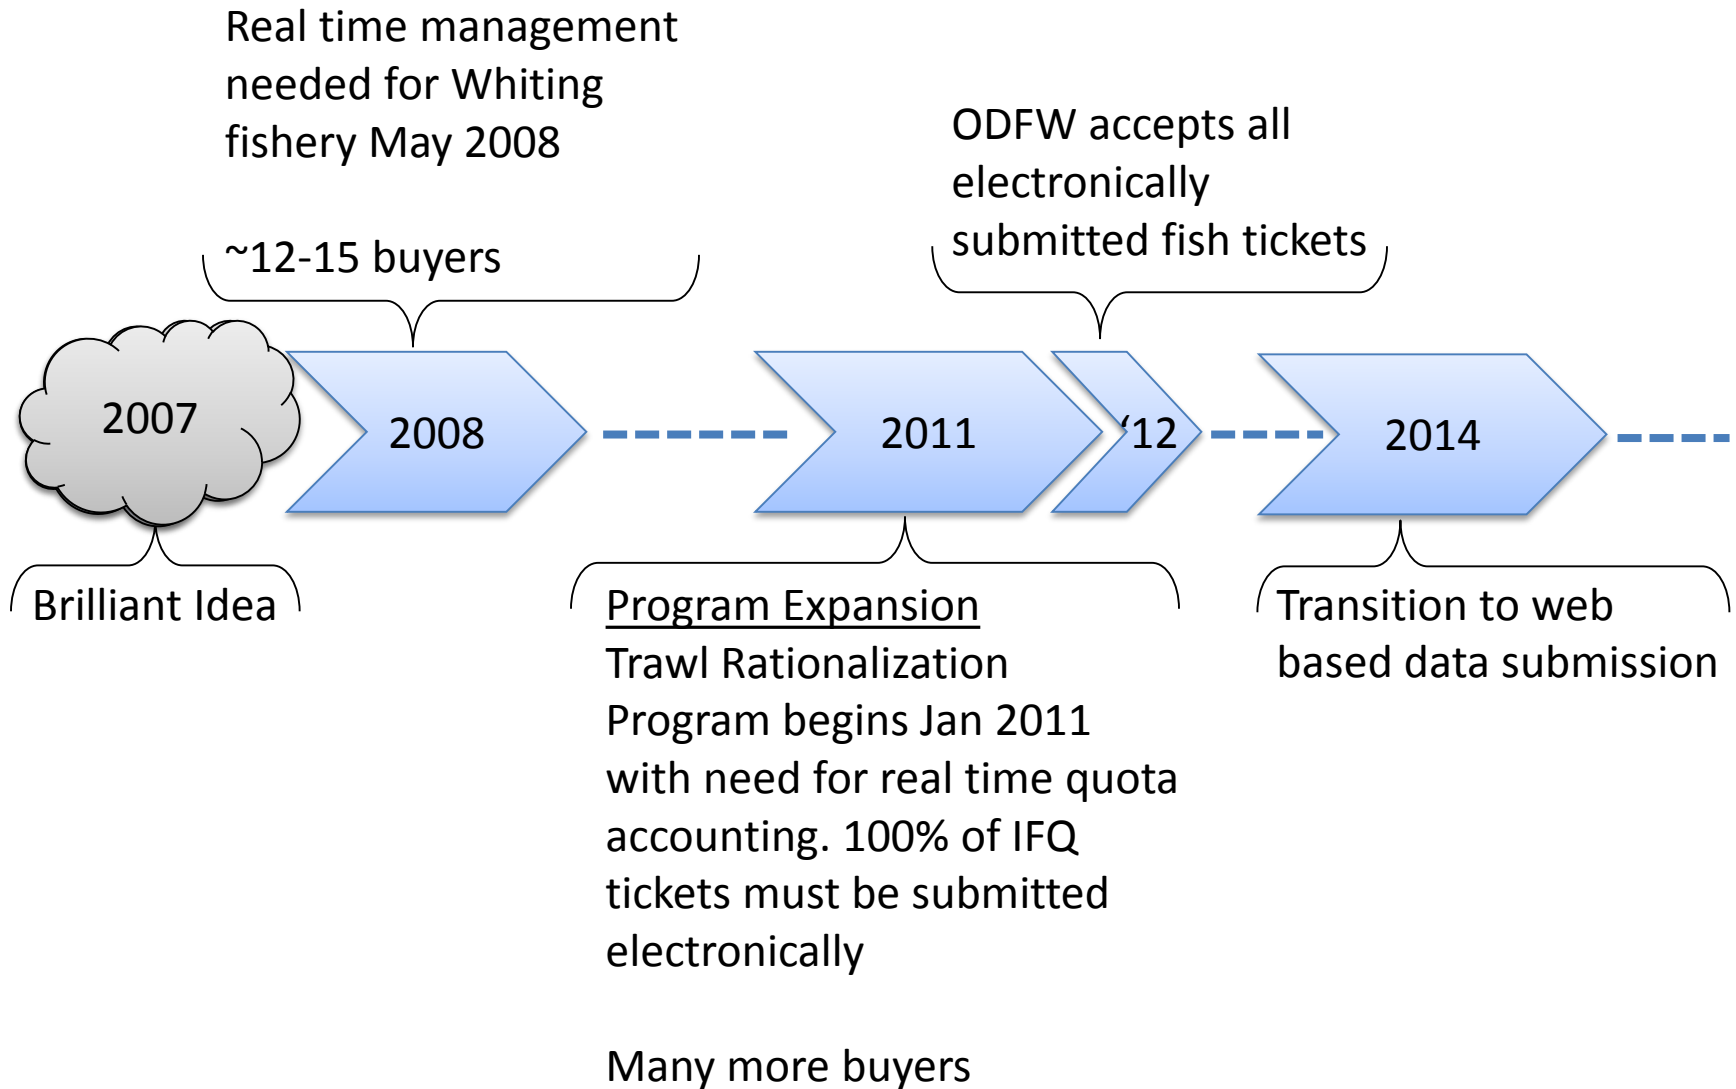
Real time management needed for Whiting fishery May 2008

~12-15 buyers

ODFW accepts all electronically submitted fish tickets

2007

2008

2011

‘12

2014

Brilliant Idea

Program Expansion
Trawl Rationalization Program begins Jan 2011 with need for real time quota accounting. 100% of IFQ tickets must be submitted electronically

Many more buyers

Transition to web based data submission